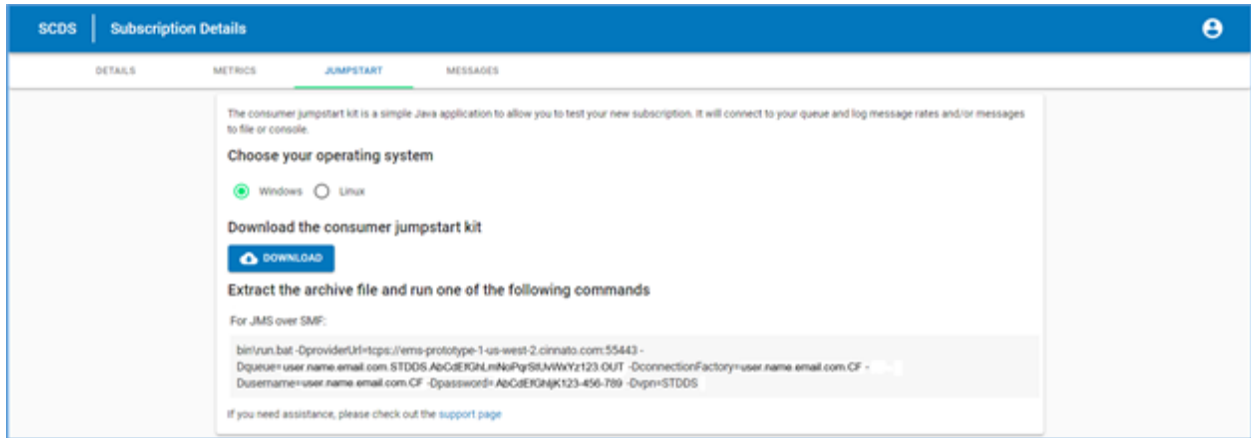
SCDS | Subscription Details

DETAILS METRICS JUMPSTART MESSAGES

The consumer jumpstart kit is a simple Java application to allow you to test your new subscription. It will connect to your queue and log message rates and/or messages to file or console.

Choose your operating system

Windows Linux

Download the consumer jumpstart kit

DOWNLOAD

Extract the archive file and run one of the following commands

For JMS over SMF:

bin\run.bat -DproviderUrl=tcps://ems-prototype-1-us-west-2.cinnato.com:55443 -Dqueue=user.name.email.com.STDDS.AbCdEfGhLmNoPqrStUvWxYz123.OUT -DconnectionFactory=user.name.email.com.CF -Dusername=user.name.email.com.CF -Dpassword=AbCdEfGhIjK123-456-789 -Dvpn=STDDS

If you need assistance, please check out the support page